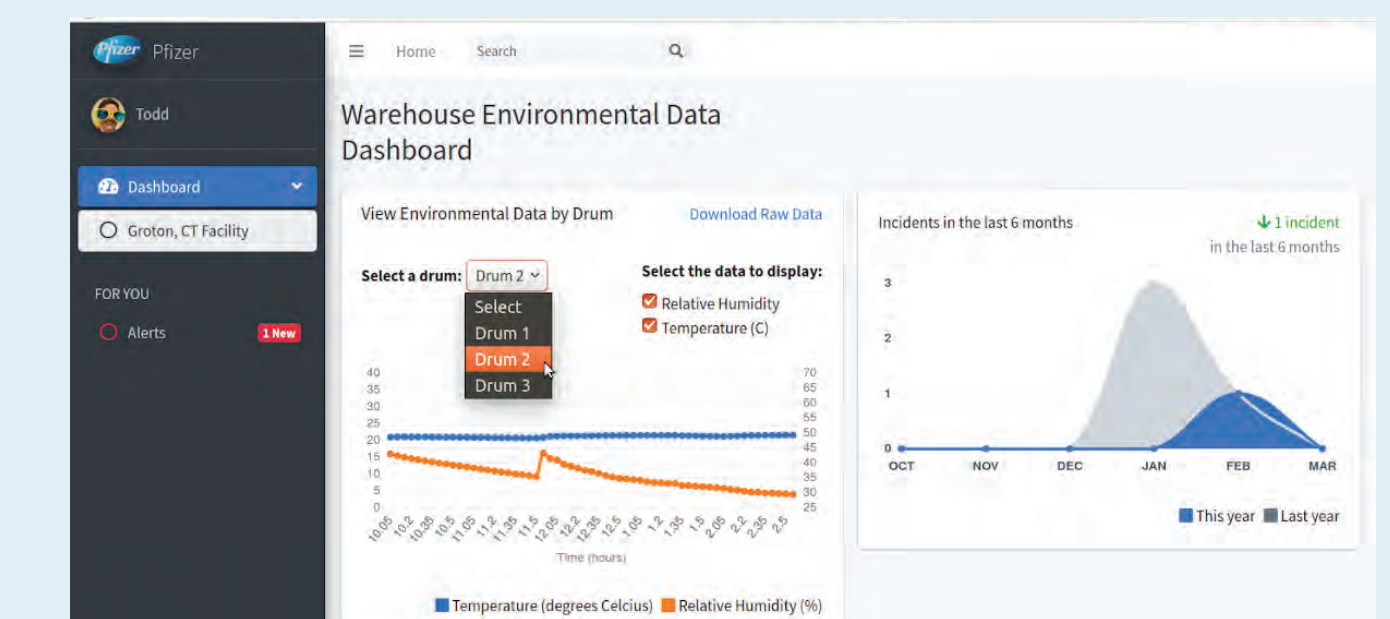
Pfizer Pfizer

Todd

Dashboard

Groton, CT Facility

FOR YOU

Alerts 1 New

Home Search

Warehouse Environmental Data Dashboard

View Environmental Data by Drum

Download Raw Data

Select a drum: Drum 2

Select
Drum 1
Drum 2
Drum 3

Select the data to display:

Relative Humidity

Temperature (C)

40
35
30
25
20
15
10
5
0

70
65
60
55
50
45
40
35
30
25

10.05 10.2 10.35 10.5 11.05 11.2 11.35 11.5 12.05 12.2 12.35 12.5 1.05 1.2 1.35 1.5 2.05 2.2 2.35 2.5

Time (hours)

Temperature (degrees Celcius) Relative Humidity (%)

Incidents in the last 6 months

1 incident
in the last 6 months

3
2
1
0

OCT NOV DEC JAN FEB MAR

This year Last year